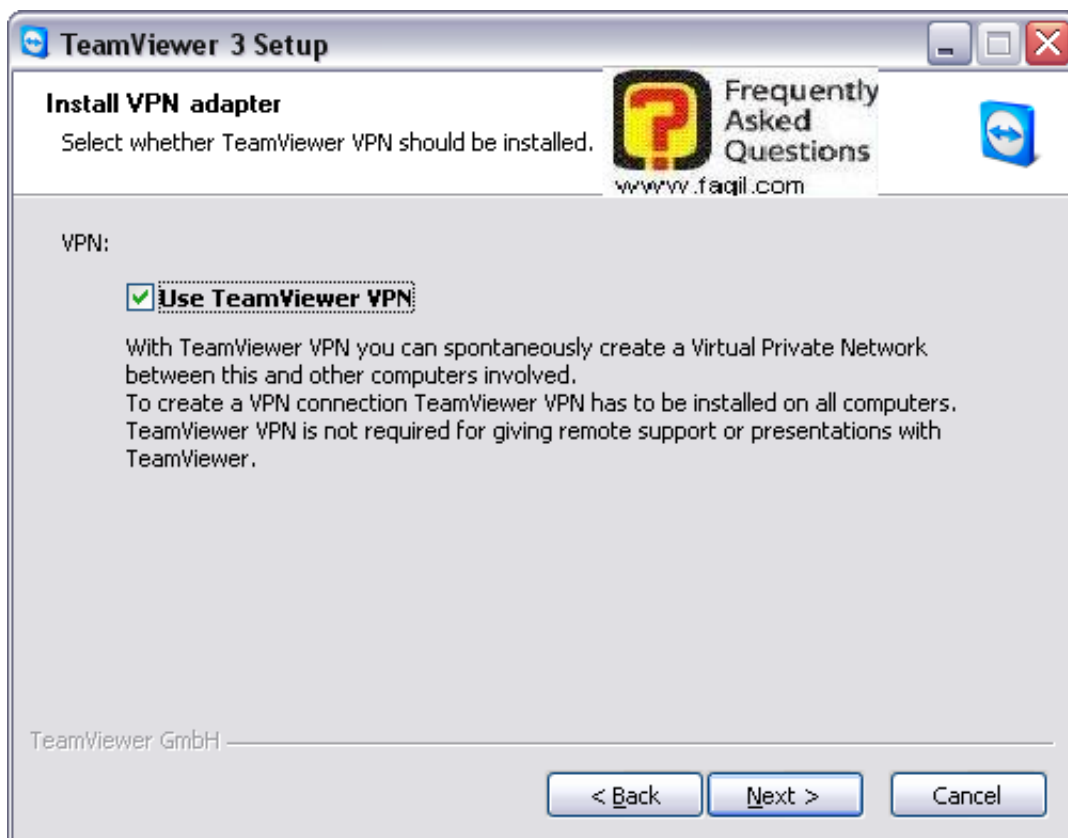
TeamViewer 3 Setup

Install VPN adapter
Select whether TeamViewer VPN should be installed.

Frequently Asked Questions
www.faqil.com

VPN:

Use TeamViewer VPN

With TeamViewer VPN you can spontaneously create a Virtual Private Network between this and other computers involved.
To create a VPN connection TeamViewer VPN has to be installed on all computers.
TeamViewer VPN is not required for giving remote support or presentations with TeamViewer.

TeamViewer GmbH

< Back
Next >
Cancel